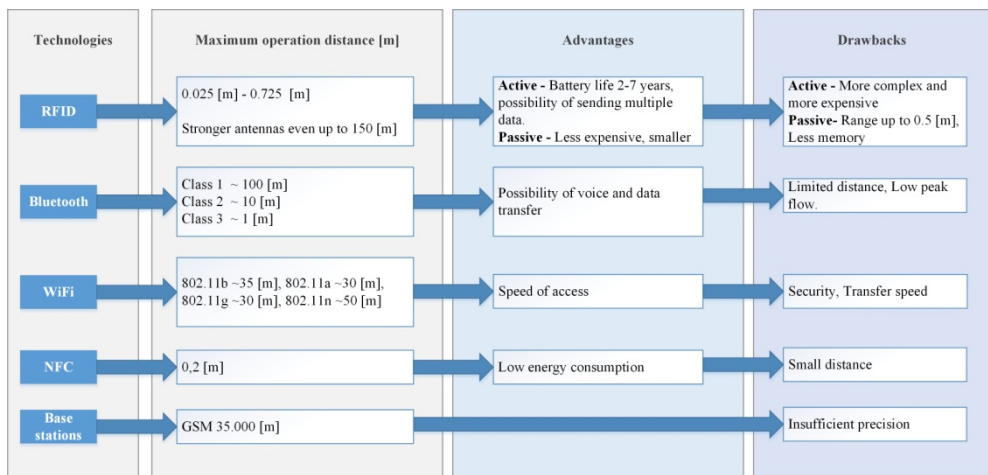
| Technologies | Maximum operation distance [m] | Advantages | Drawbacks |
|---|---|---|---|
| RFID | 0.025 [m] - 0.725 [m]<br><br>Stronger antennas even up to 150 [m] | **Active -** Battery life 2-7 years, possibility of sending multiple data.<br>**Passive -** Less expensive, smaller | **Active -** More complex and more expensive<br>**Passive-** Range up to 0.5 [m], Less memory |
| Bluetooth | Class 1 ~ 100 [m]<br>Class 2 ~ 10 [m]<br>Class 3 ~ 1 [m] | Possibility of voice and data transfer | Limited distance, Low peak flow. |
| WiFi | 802.11b ~35 [m], 802.11a ~30 [m], 802.11g ~30 [m], 802.11n ~50 [m] | Speed of access | Security, Transfer speed |
| NFC | 0,2 [m] | Low energy consumption | Small distance |
| Base stations | GSM 35.000 [m] | | Insufficient precision |